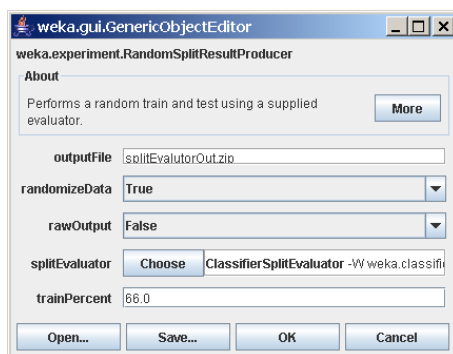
weka.gui.GenericObjectEditor

weka.experiment.RandomSplitResultProducer

About

Performs a random train and test using a supplied evaluator.

More

outputFile splitEvalutorOut.zip

randomizeData True

rawOutput False

splitEvaluator Choose ClassifierSplitEvaluator -W weka.classifi

trainPercent 66.0

Open... Save... OK Cancel